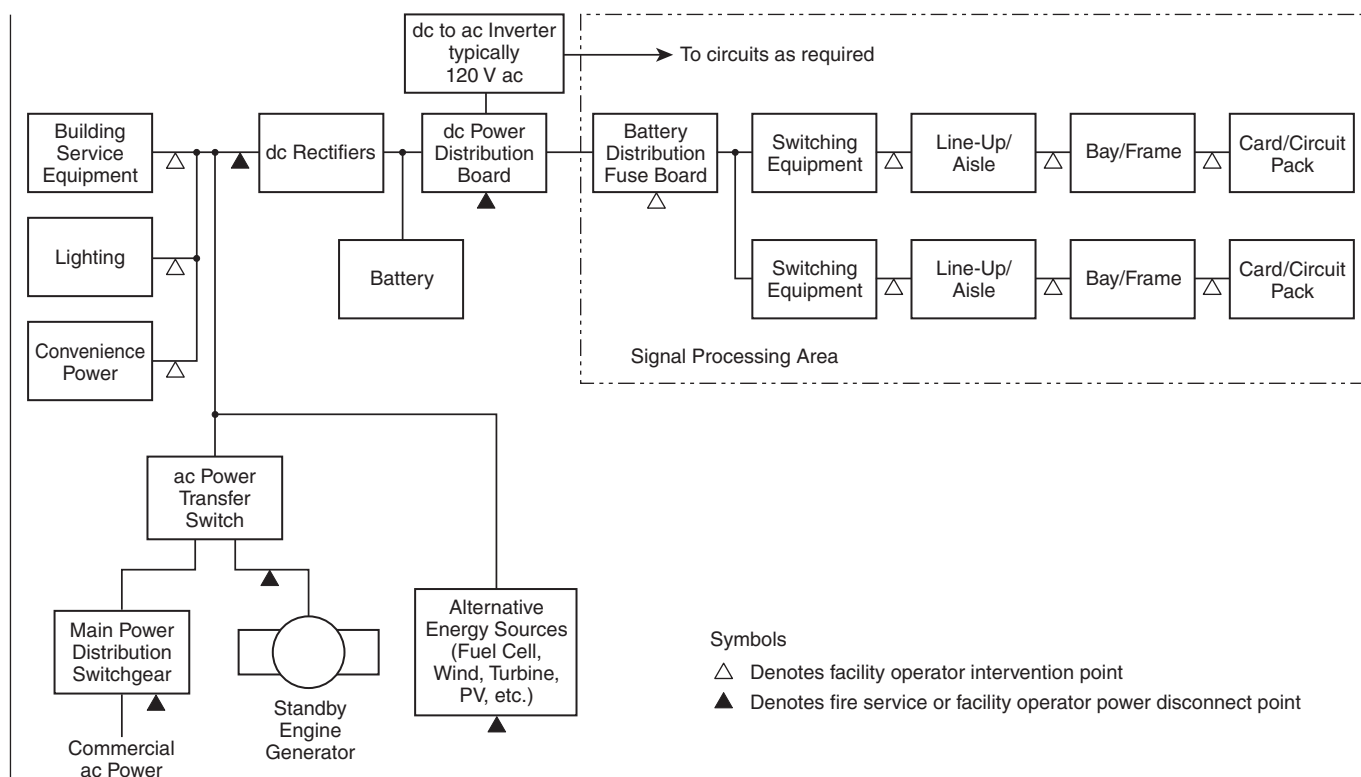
dc to ac Inverter typically 120 V ac

To circuits as required

Building Service Equipment

dc Rectifiers

dc Power Distribution Board

Battery Distribution Fuse Board

Switching Equipment

Line-Up/ Aisle

Bay/Frame

Card/Circuit Pack

Lighting

Battery

Switching Equipment

Line-Up/ Aisle

Bay/Frame

Card/Circuit Pack

Convenience Power

Signal Processing Area

ac Power Transfer Switch

Main Power Distribution Switchgear

Standby Engine Generator

Alternative Energy Sources (Fuel Cell, Wind, Turbine, PV, etc.)

Commercial ac Power

Symbols

△ Denotes facility operator intervention point

▲ Denotes fire service or facility operator power disconnect point